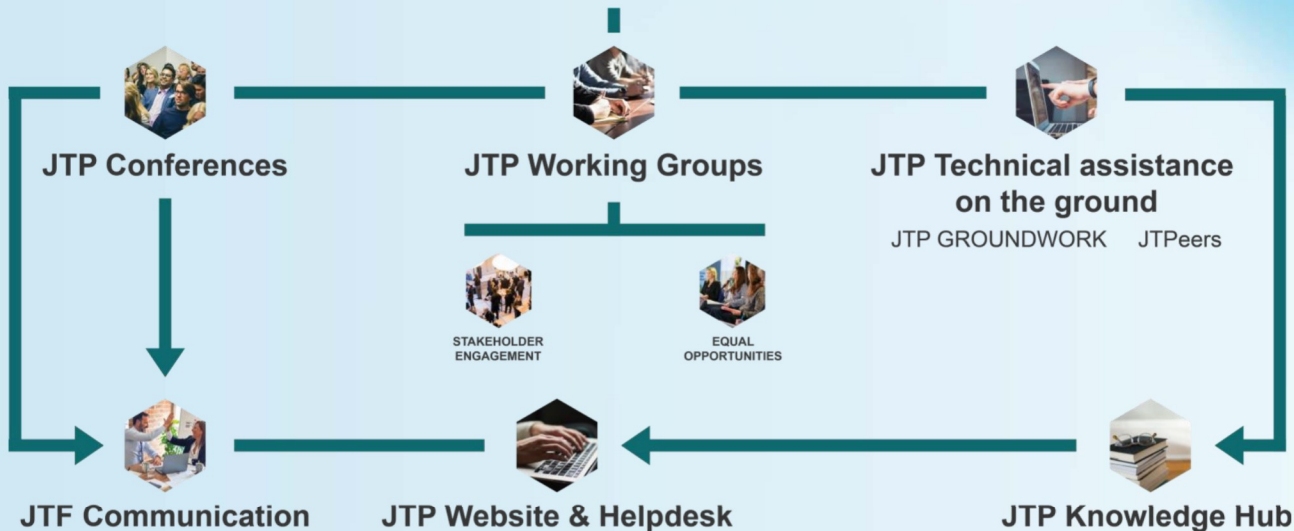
JTP Conferences

JTP Working Groups

JTP Technical assistance on the ground

JTP GROUNDWORK JTPeers

STAKEHOLDER ENGAGEMENT

EQUAL OPPORTUNITIES

JTF Communication

JTP Website & Helpdesk

JTP Knowledge Hub